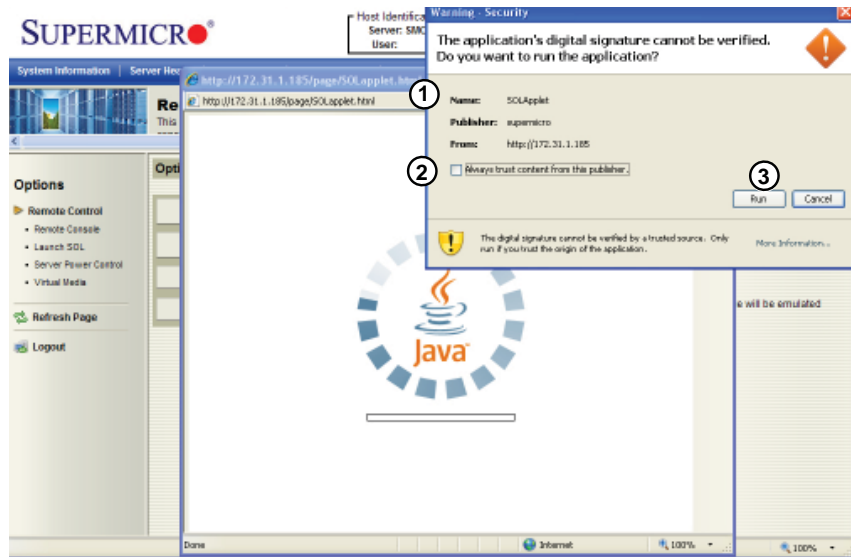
SUPERMICR●

Host Identifica
Server: SMC
User:

System Information | Server Hea

Re
This

Options

Remote Control
• Remote Console
• Launch SOL
• Server Power Control
• Virtual Media

Refresh Page

Logout

Opti

http://172.31.1.185/page/SOLapplet.htm

http://172.31.1.185/page/SOLapplet.html

Java

Done

Internet

100%

Warning - Security

The application's digital signature cannot be verified. Do you want to run the application?

1

Name: SOLApplet

Publisher: supermicro

From: http://172.31.1.185

2

Always trust content from this publisher.

3

Run

Cancel

The digital signature cannot be verified by a trusted source. Only run if you trust the origin of the application.

More Information...

e will be emulated

100%